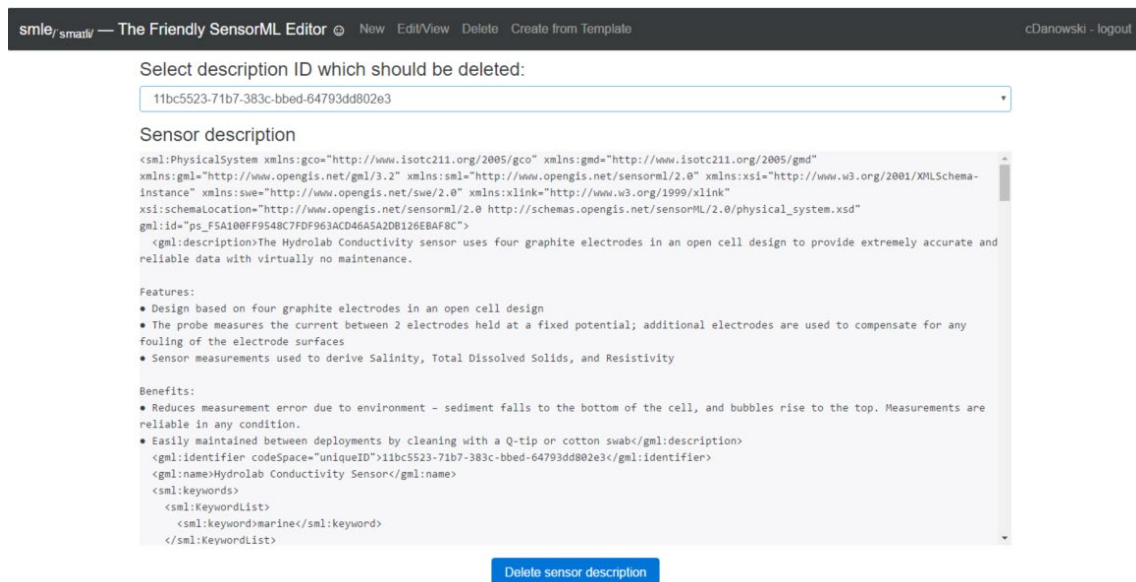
smle/smart/ — The Friendly SensorML Editor ☺ New Edit/View Delete Create from Template

cDanowski - logout

Select description ID which should be deleted:

11bc5523-71b7-383c-bbed-64793dd802e3

Sensor description

<sml:PhysicalSystem xmlns:gco="http://www.isotc211.org/2005/gco" xmlns:gmd="http://www.isotc211.org/2005/gmd" xmlns:gml="http://www.opengis.net/gml/3.2" xmlns:sml="http://www.opengis.net/sensorml/2.0" xmlns:xsi="http://www.w3.org/2001/XMLSchema-instance" xmlns:swe="http://www.opengis.net/swe/2.0" xmlns:xlink="http://www.w3.org/1999/xlink" xsi:schemaLocation="http://www.opengis.net/sensorml/2.0 http://schemas.opengis.net/sensorML/2.0/physical_system.xsd" gml:id="ps_F5A100FF9548C7FDF963ACD46A5A2DB126EBAF8C">
<gml:description>The Hydrolab Conductivity sensor uses four graphite electrodes in an open cell design to provide extremely accurate and reliable data with virtually no maintenance.

Features:
• Design based on four graphite electrodes in an open cell design
• The probe measures the current between 2 electrodes held at a fixed potential; additional electrodes are used to compensate for any fouling of the electrode surfaces
• Sensor measurements used to derive Salinity, Total Dissolved Solids, and Resistivity

Benefits:
• Reduces measurement error due to environment - sediment falls to the bottom of the cell, and bubbles rise to the top. Measurements are reliable in any condition.
• Easily maintained between deployments by cleaning with a Q-tip or cotton swab</gml:description>
<gml:identifier codeSpace="uniqueID">11bc5523-71b7-383c-bbed-64793dd802e3</gml:identifier>
<gml:name>Hydrolab Conductivity Sensor</gml:name>
<sml:keywords>
<sml:KeywordList>
<sml:keyword>marine</sml:keyword>
</sml:KeywordList>

Delete sensor description